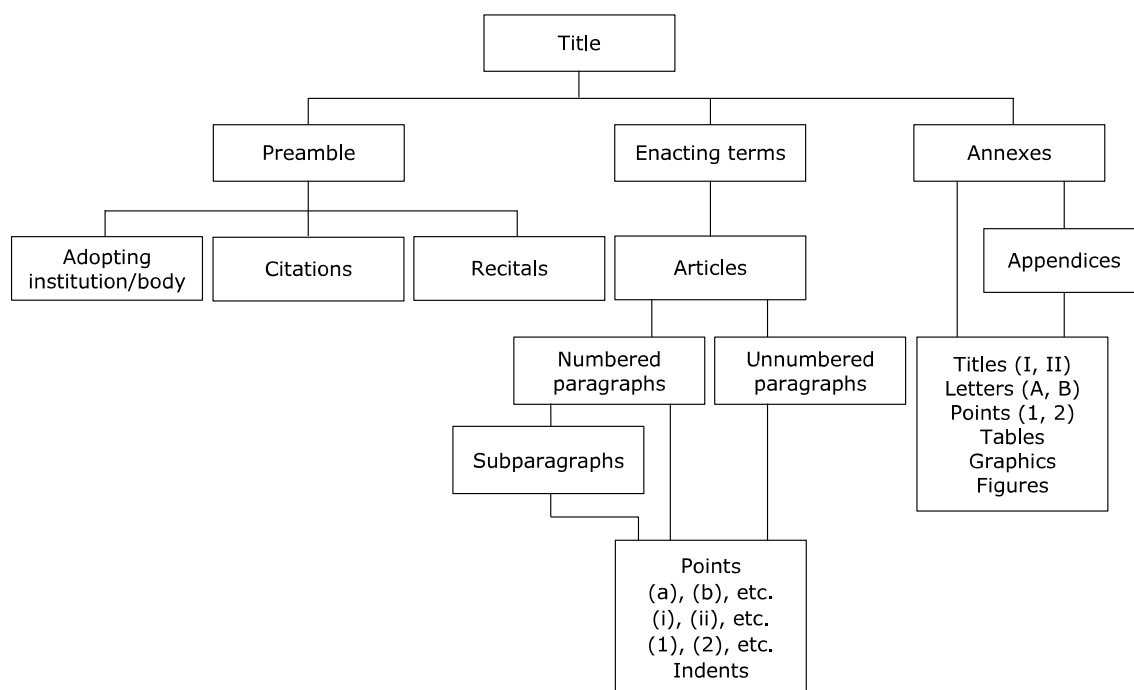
Title

Preamble

Enacting terms

Annexes

Adopting institution/body

Citations

Recitals

Articles

Appendices

Numbered paragraphs

Unnumbered paragraphs

Titles (I, II)
Letters (A, B)
Points (1, 2)
Tables
Graphics
Figures

Subparagraphs

Points
(a), (b), etc.
(i), (ii), etc.
(1), (2), etc.
Indents